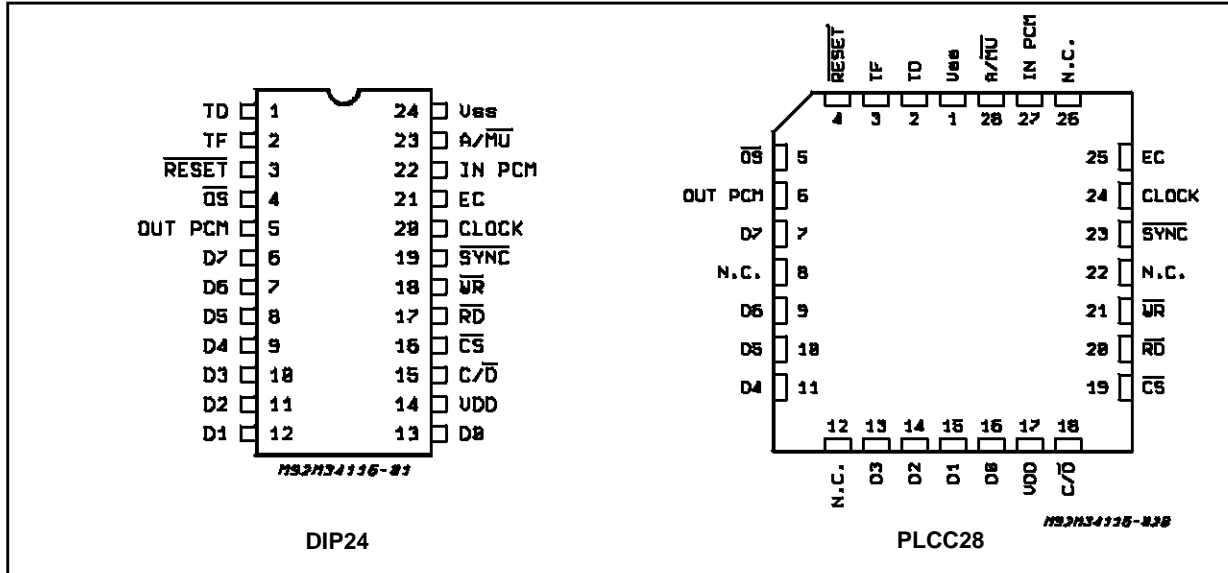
TD 1
TF 2
$\overline{RESET}$ 3
$\overline{OS}$ 4
OUT PCM 5
D7 6
D6 7
D5 8
D4 9
D3 10
D2 11
D1 12

24 Vss
23 A/$\overline{MU}$
22 IN PCM
21 EC
20 CLOCK
19 $\overline{SYNC}$
18 $\overline{WR}$
17 $\overline{RD}$
16 $\overline{CS}$
15 C/$\overline{D}$
14 VDD
13 D0

M93M34115-01

DIP24

$\overline{RESET}$ TF TD Vss A/$\overline{MU}$ IN PCM N.C.
4 3 2 1 28 27 26

$\overline{OS}$ 5
OUT PCM 6
D7 7
N.C. 8
D6 9
D5 10
D4 11

25 EC
24 CLOCK
23 $\overline{SYNC}$
22 N.C.
21 $\overline{WR}$
20 $\overline{RD}$
19 $\overline{CS}$

12 13 14 15 16 17 18
N.C. D3 D2 D1 D0 VDD C/$\overline{D}$

M93M34115-03B

PLCC28